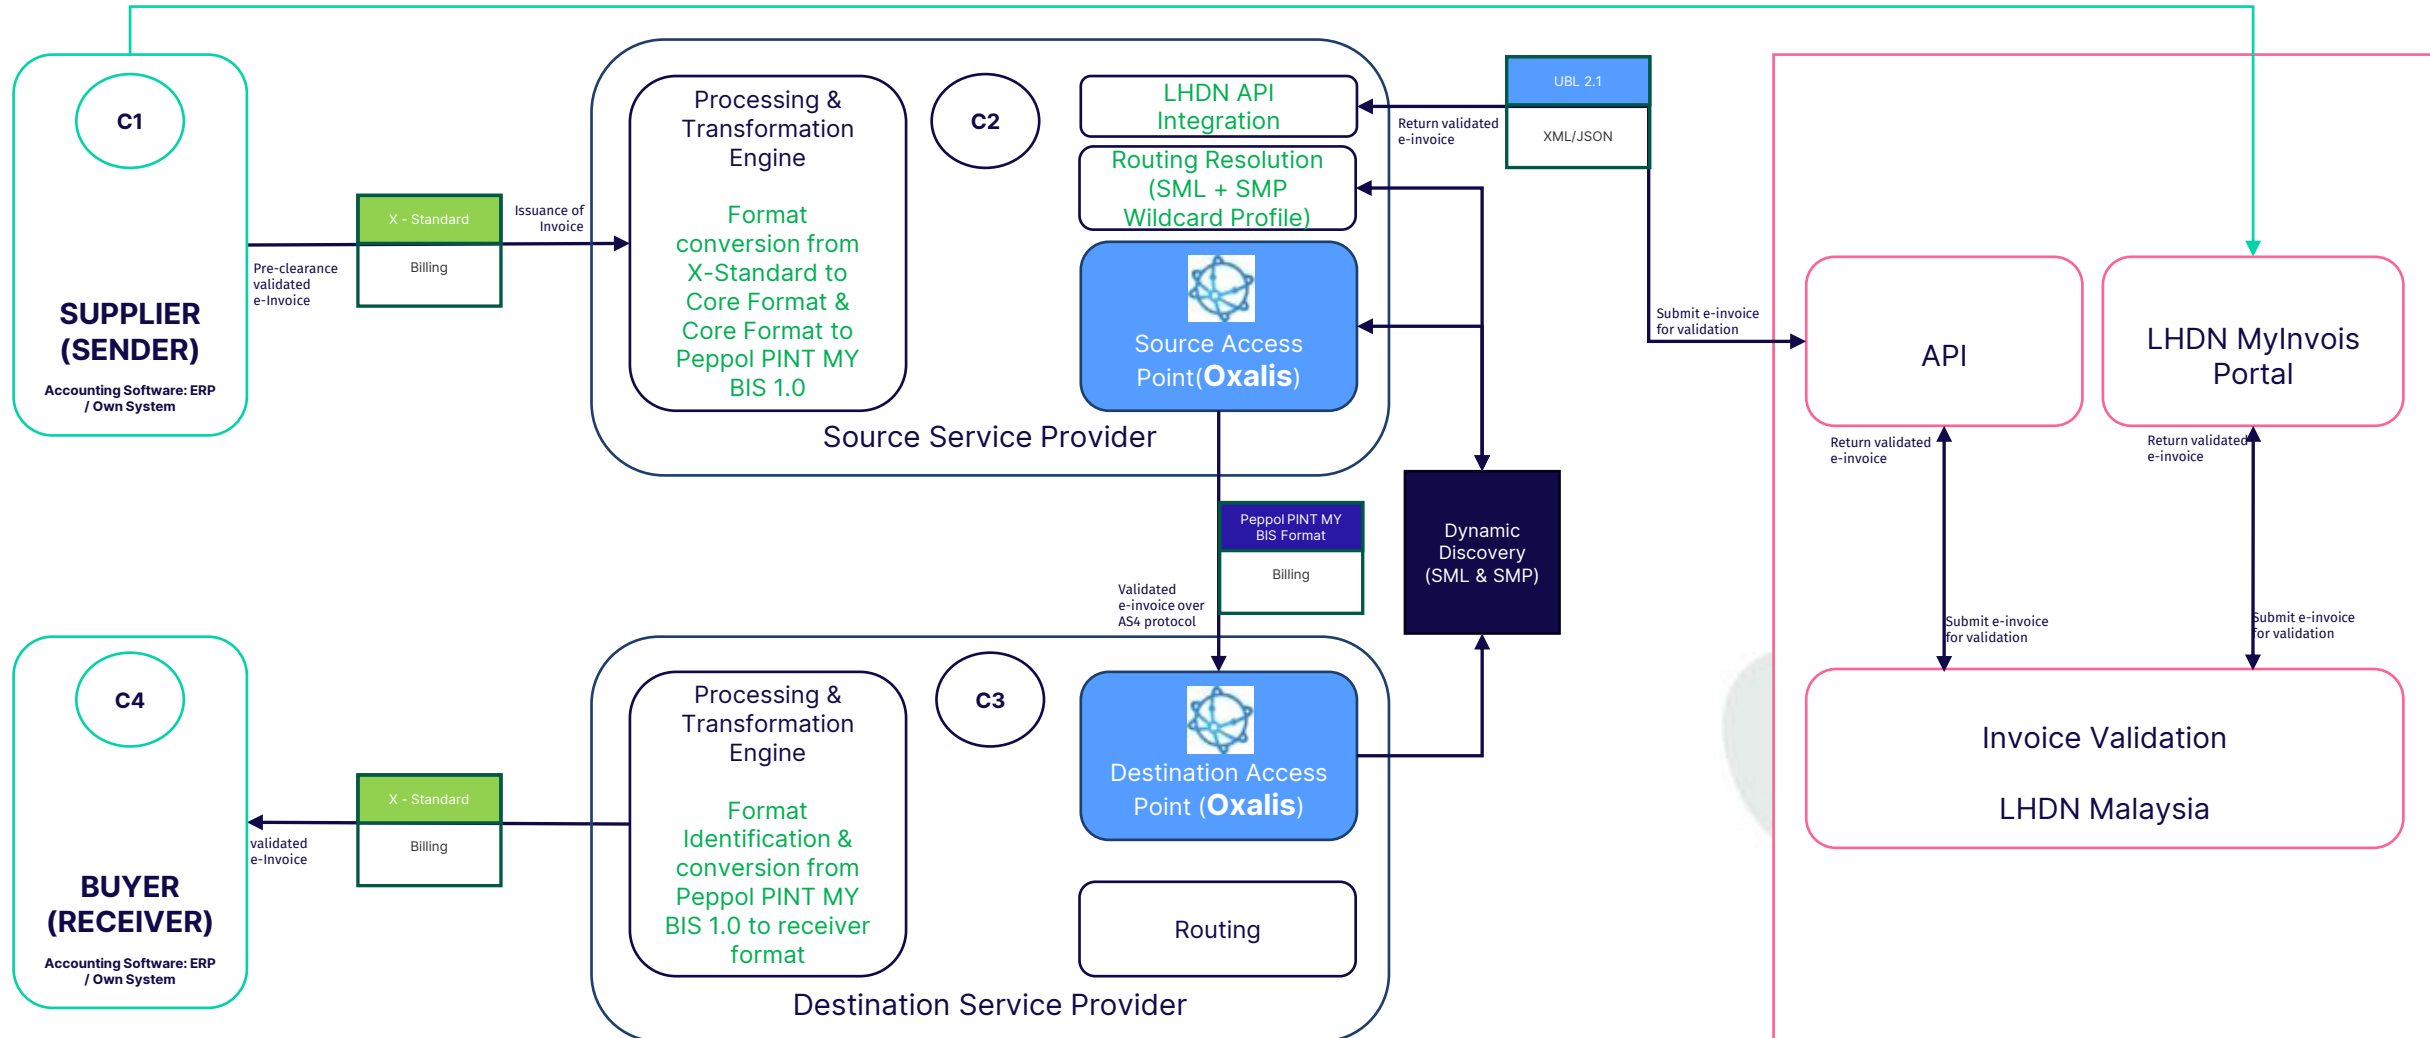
C1

SUPPLIER (SENDER)

Accounting Software: ERP / Own System

X - Standard

Billing

Pre-clearance validated e-Invoice

Issuance of Invoice

Processing & Transformation Engine

Format conversion from X-Standard to Core Format & Core Format to Peppol PINT MY BIS 1.0

C2

LHDN API Integration

Routing Resolution (SML + SMP Wildcard Profile)

Source Access Point(Oxalis)

Source Service Provider

UBL 2.1

XML/JSON

Return validated e-invoice

Submit e-invoice for validation

API

LHDN MyInvois Portal

Return validated e-invoice

Return validated e-invoice

Submit e-invoice for validation

Submit e-invoice for validation

Invoice Validation

LHDN Malaysia

Peppol PINT MY BIS Format

Billing

Validated e-invoice over AS4 protocol

Dynamic Discovery (SML & SMP)

C4

BUYER (RECEIVER)

Accounting Software: ERP / Own System

X - Standard

Billing

validated e-Invoice

Processing & Transformation Engine

Format Identification & conversion from Peppol PINT MY BIS 1.0 to receiver format

C3

Destination Access Point (Oxalis)

Routing

Destination Service Provider